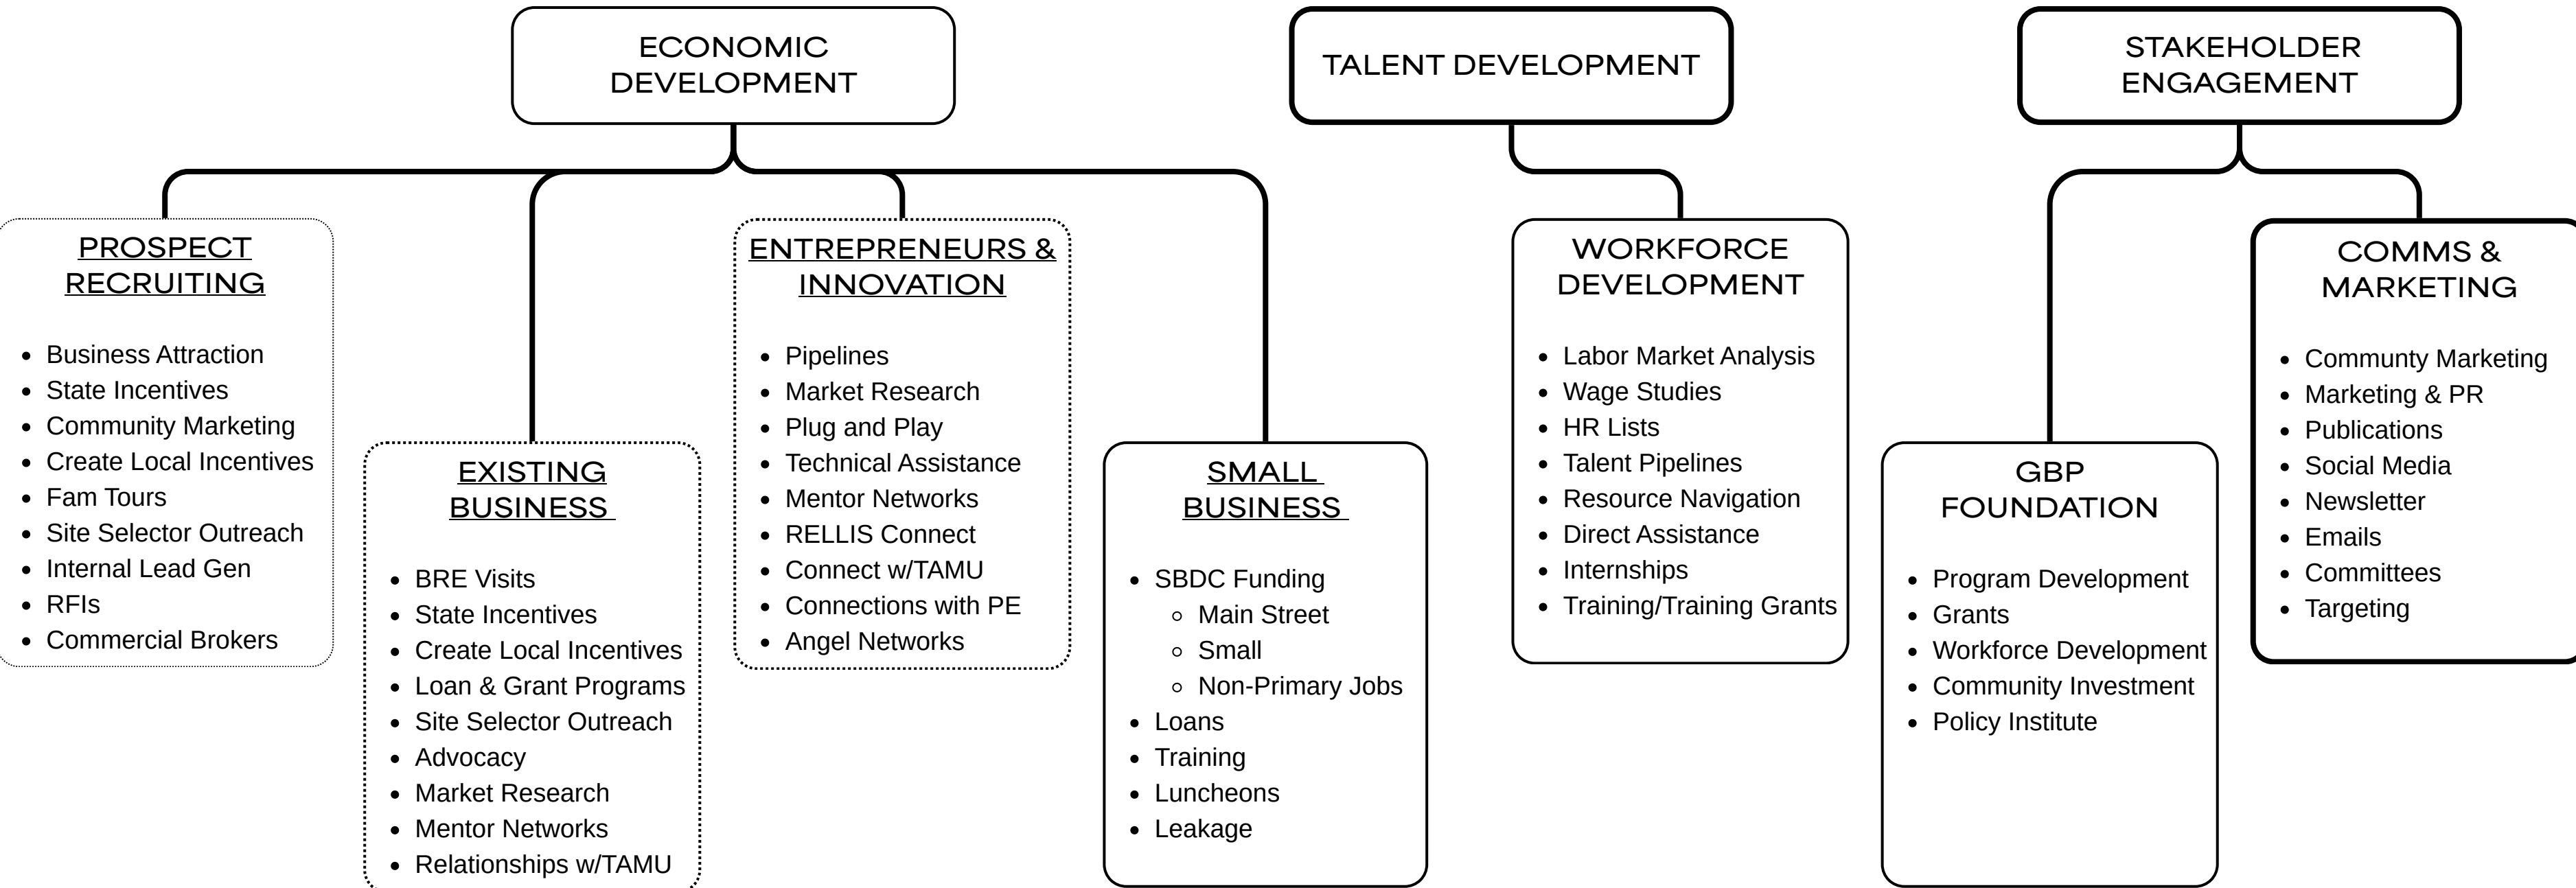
ECONOMIC DEVELOPMENT

PROSPECT RECRUITING

- Business Attraction
- State Incentives
- Community Marketing
- Create Local Incentives
- Fam Tours
- Site Selector Outreach
- Internal Lead Gen
- RFIs
- Commercial Brokers

EXISTING BUSINESS

- BRE Visits
- State Incentives
- Create Local Incentives
- Loan & Grant Programs
- Site Selector Outreach
- Advocacy
- Market Research
- Mentor Networks
- Relationships w/TAMU

ENTREPRENEURS & INNOVATION

- Pipelines
- Market Research
- Plug and Play
- Technical Assistance
- Mentor Networks
- RELLIS Connect
- Connect w/TAMU
- Connections with PE
- Angel Networks

SMALL BUSINESS

- SBDC Funding
  - Main Street
  - Small
  - Non-Primary Jobs
- Loans
- Training
- Luncheons
- Leakage

TALENT DEVELOPMENT

WORKFORCE DEVELOPMENT

- Labor Market Analysis
- Wage Studies
- HR Lists
- Talent Pipelines
- Resource Navigation
- Direct Assistance
- Internships
- Training/Training Grants

STAKEHOLDER ENGAGEMENT

GBP FOUNDATION

- Program Development
- Grants
- Workforce Development
- Community Investment
- Policy Institute

COMMS & MARKETING

- Commmunty Marketing
- Marketing & PR
- Publications
- Social Media
- Newsletter
- Emails
- Committees
- Targeting